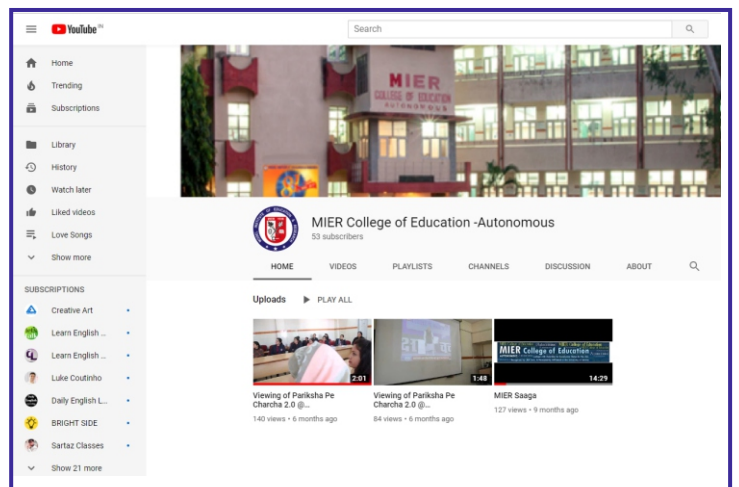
YouTube IN

Search

Home
Trending
Subscriptions

Library
History
Watch later
Liked videos
Love Songs
Show more

SUBSCRIPTIONS
Creative Art
Learn English ...
Learn English ...
Luke Coutinho
Daily English L...
BRIGHT SIDE
Sartaz Classes
Show 21 more

MIER
COLLEGE OF EDUCATION
AUTONOMOUS

MIER College of Education -Autonomous
53 subscribers

HOME VIDEOS PLAYLISTS CHANNELS DISCUSSION ABOUT

Uploads PLAY ALL

2:01
Viewing of Pariksha Pe Charcha 2.0 @...
140 views • 6 months ago

1:48
Viewing of Pariksha Pe Charcha 2.0 @...
84 views • 6 months ago

MIER College of Education
14:29
MIER Saaga
127 views • 9 months ago